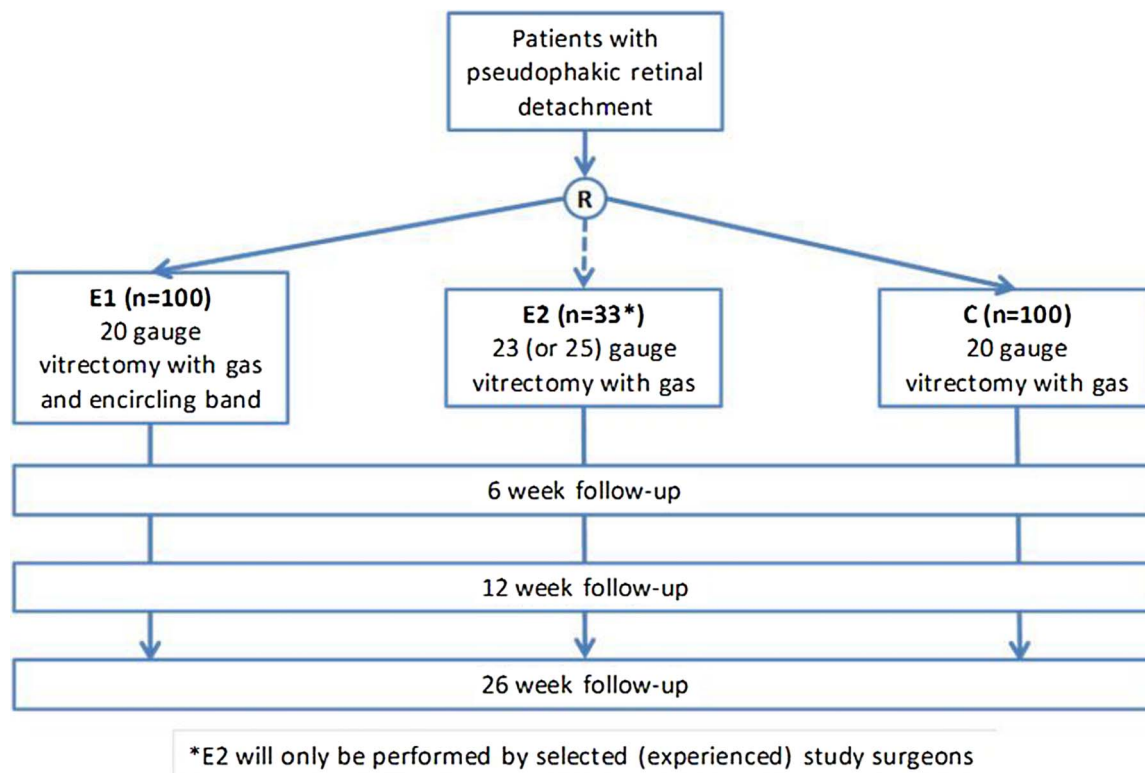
Patients with pseudophakic retinal detachment

R

E1 (n=100)
20 gauge vitrectomy with gas and encircling band

E2 (n=33*)
23 (or 25) gauge vitrectomy with gas

C (n=100)
20 gauge vitrectomy with gas

6 week follow-up

12 week follow-up

26 week follow-up

*E2 will only be performed by selected (experienced) study surgeons